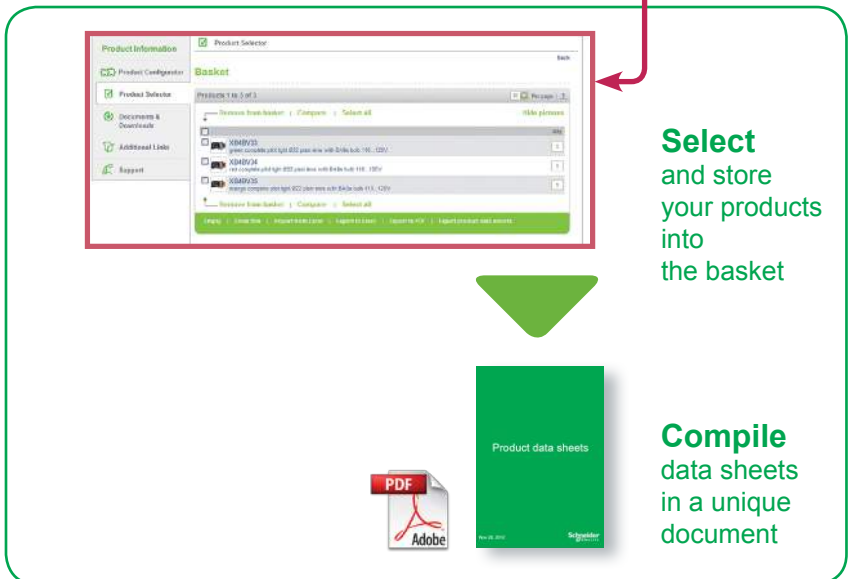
Product Information

Product Configurator

Product Selector

Documents & Downloads

Additional Links

Support

Product Selector

Back

Basket

Products 1 to 3 of 3

Per page

Remove from basket | Compare | Select all

Hide pictures

XB4BV33
green complete pilot light Ø22 plain lens with BA9s bulb 110...120V

XB4BV34
red complete pilot light Ø22 plain lens with BA9s bulb 110...120V

XB4BV35
orange complete pilot light Ø22 plain lens with BA9s bulb 110...120V

Remove from basket | Compare | Select all

Empty | Email this | Import from Excel | Export to Excel | Export to PDF | Export product data sheets

Select
and store your products into the basket

Product data sheets

Schneider

PDF

Adobe

Compile
data sheets in a unique document